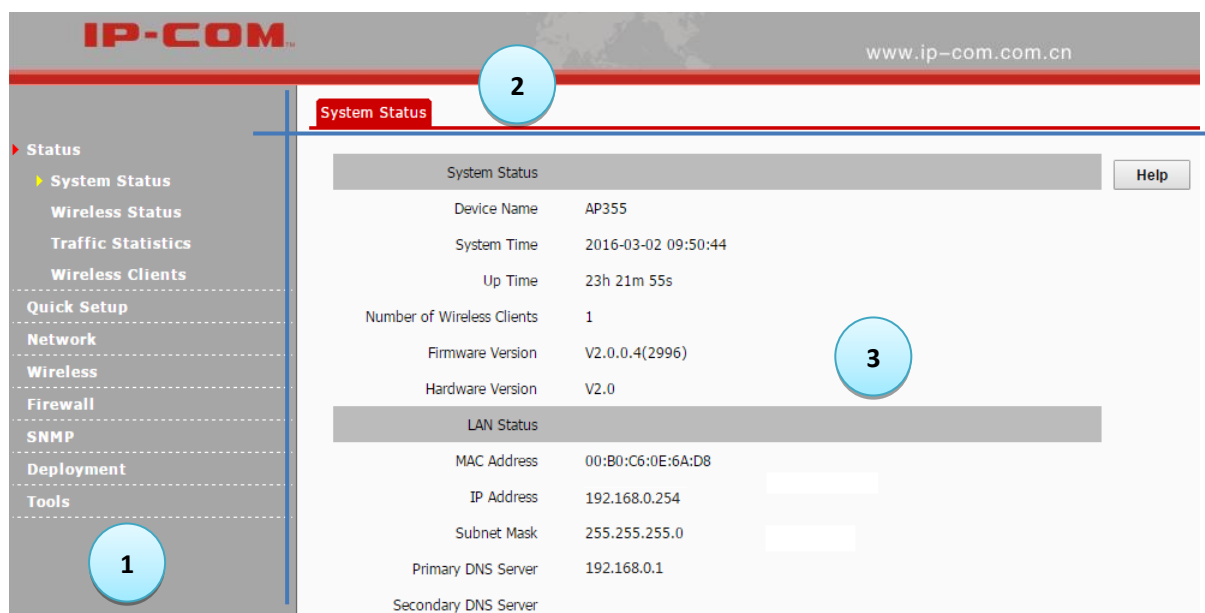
IP-COM.

www.ip-com.com.cn

2

System Status

Status
System Status
Wireless Status
Traffic Statistics
Wireless Clients
Quick Setup
Network
Wireless
Firewall
SNMP
Deployment
Tools

1

Help

| System Status | |
|---|---|
| Device Name | AP355 |
| System Time | 2016-03-02 09:50:44 |
| Up Time | 23h 21m 55s |
| Number of Wireless Clients | 1 |
| Firmware Version | V2.0.0.4(2996) |
| Hardware Version | V2.0 |
| LAN Status | |
| MAC Address | 00:B0:C6:0E:6A:D8 |
| IP Address | 192.168.0.254 |
| Subnet Mask | 255.255.255.0 |
| Primary DNS Server | 192.168.0.1 |
| Secondary DNS Server | |

3